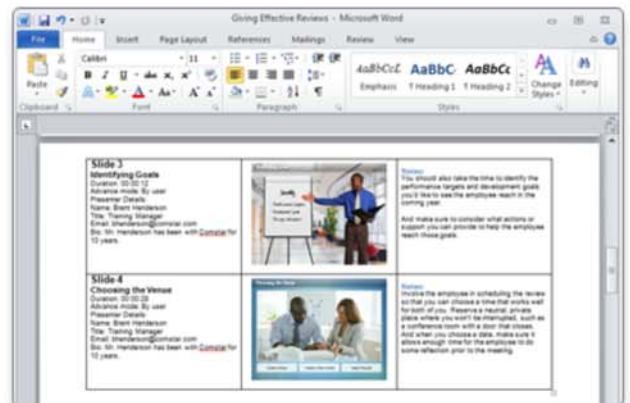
Giving Effective Reviews - Microsoft Word

File | Home | Insert | Page Layout | References | Mailings | Review | View

Paste | Calibri | 11 | B | I | U | abe | $x_2$ | $x^2$ | A | Aa | A A

Clipboard | Font | Paragraph | Styles

AaBbCcL | AaBbC | AaBbCc
Emphasis | ¶ Heading 1 | ¶ Heading 2

Change Styles | Editing

| | | |
|---|---|---|
| **Slide 3** **Identifying Goals** Duration: 00:00:12 Advance mode: By user Presenter Details Name: Brent Henderson Title: Training Manager Email: bhenderson@comstar.com Bio: Mr. Henderson has been with Comstar for 10 years. | | Notes: You should also take the time to identify the performance targets and development goals you'd like to see the employee reach in the coming year. And make sure to consider what actions or support you can provide to help the employee reach those goals. |
| **Slide 4** **Choosing the Venue** Duration: 00:00:28 Advance mode: By user Presenter Details Name: Brent Henderson Title: Training Manager Email: bhenderson@comstar.com Bio: Mr. Henderson has been with Comstar for 10 years. | | Notes: Involve the employee in scheduling the review so that you can choose a time that works well for both of you. Reserve a neutral, private place where you won't be interrupted, such as a conference room with a door that closes. And when you choose a date, make sure it allows enough time for the employee to do some reflection prior to the meeting. |